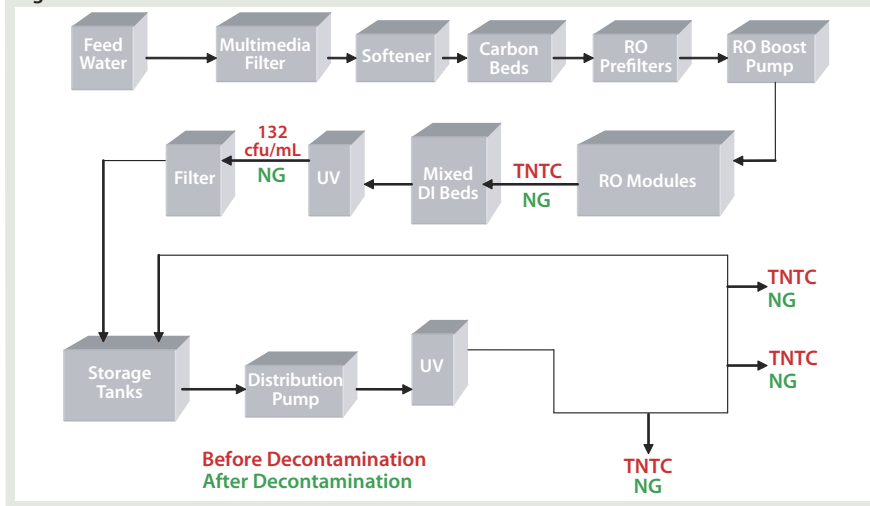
Feed Water

Multimedia Filter

Softener

Carbon Beds

RO Prefilters

RO Boost Pump

RO Modules

TNTC
NG

Mixed DI Beds

UV

132 cfu/mL
NG

Filter

TNTC
NG

TNTC
NG

Storage Tanks

Distribution Pump

UV

TNTC
NG

Before Decontamination
After Decontamination